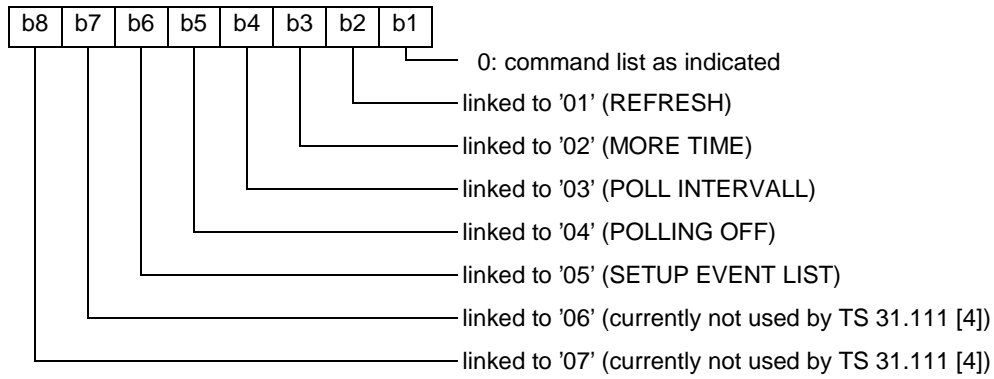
| b8 | b7 | b6 | b5 | b4 | b3 | b2 | b1 |
|---|---|---|---|---|---|---|---|

0: command list as indicated
linked to '01' (REFRESH)
linked to '02' (MORE TIME)
linked to '03' (POLL INTERVALL)
linked to '04' (POLLING OFF)
linked to '05' (SETUP EVENT LIST)
linked to '06' (currently not used by TS 31.111 [4])
linked to '07' (currently not used by TS 31.111 [4])